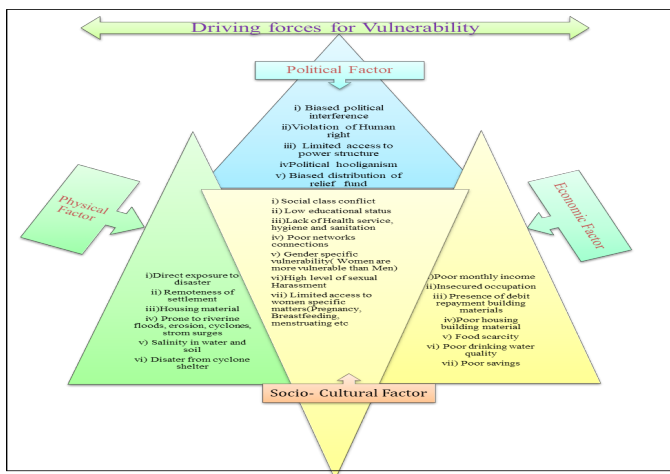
Driving forces for Vulnerability

Political Factor

i) Biased political interference
ii)Violation of Human right
iii) Limited access to power structure
ivPolitical hooliganism
v) Biased distribution of relief fund

Physical Factor

i)Direct exposure to disaster
ii) Remoteness of settlement
iii)Housing material
iv) Prone to riverine floods, erosion, cyclones, strom surges
v) Salinity in water and soil
vi) Disater from cyclone shelter

i) Social class conflict
ii) Low educational status
iii)Lack of Health service, hygiene and sanitation
iv) Poor networks connections
v) Gender specific vulnerability( Women are more vulnerable than Men)
vi)High level of sexual Harassment
vii) Limited access to women specific matters(Pregnancy, Breastfeeding, menstruating etc

Economic Factor

i)Poor monthly income
ii)Insecured occupation
iii) Presence of debit repayment building materials
iv)Poor housing building material
v) Food scarcity
vi) Poor drinking water quality
vii) Poor savings

Socio- Cultural Factor